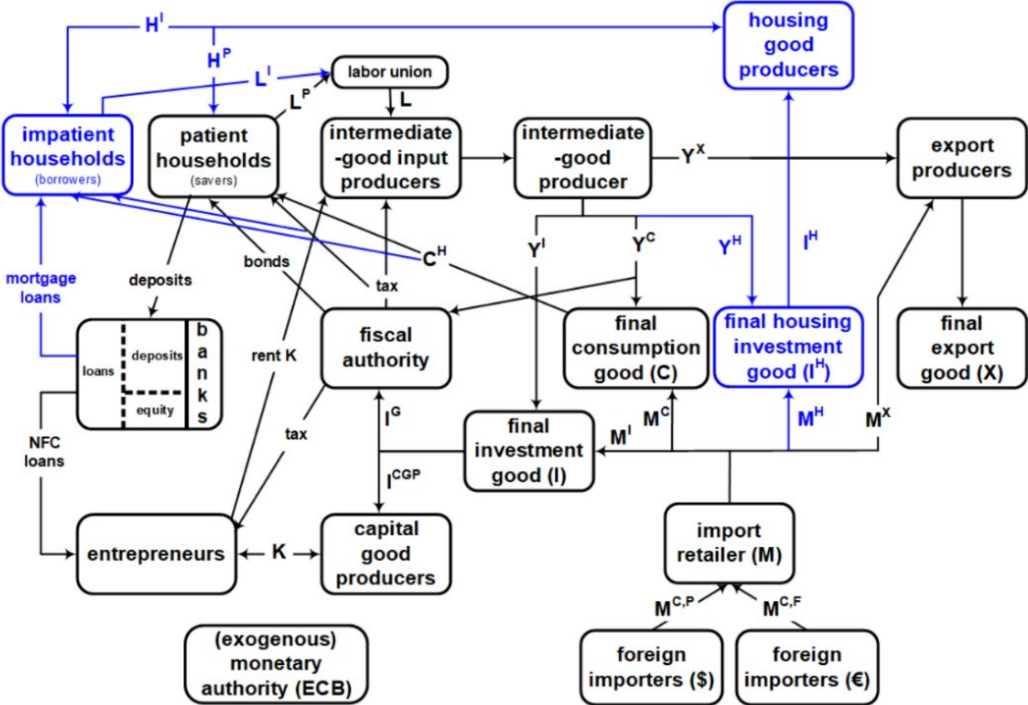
$H^I$

$H^P$

$L^I$

labor union

housing good producers

$L^P$

L

impatient households (borrowers)

patient households (savers)

intermediate-good input producers

intermediate-good producer

$Y^X$

export producers

$C^H$

$Y^I$

$Y^C$

$Y^H$

$I^H$

mortgage loans

deposits

bonds

tax

loans

deposits

equity

b a n k s

rent K

fiscal authority

final consumption good (C)

final housing investment good ($I^H$)

final export good (X)

NFC loans

tax

$I^G$

$I^{CGP}$

final investment good (I)

$M^I$

$M^C$

$M^H$

$M^X$

entrepreneurs

K

capital good producers

import retailer (M)

$M^{C,P}$

$M^{C,F}$

(exogenous) monetary authority (ECB)

foreign importers ($)

foreign importers (€)